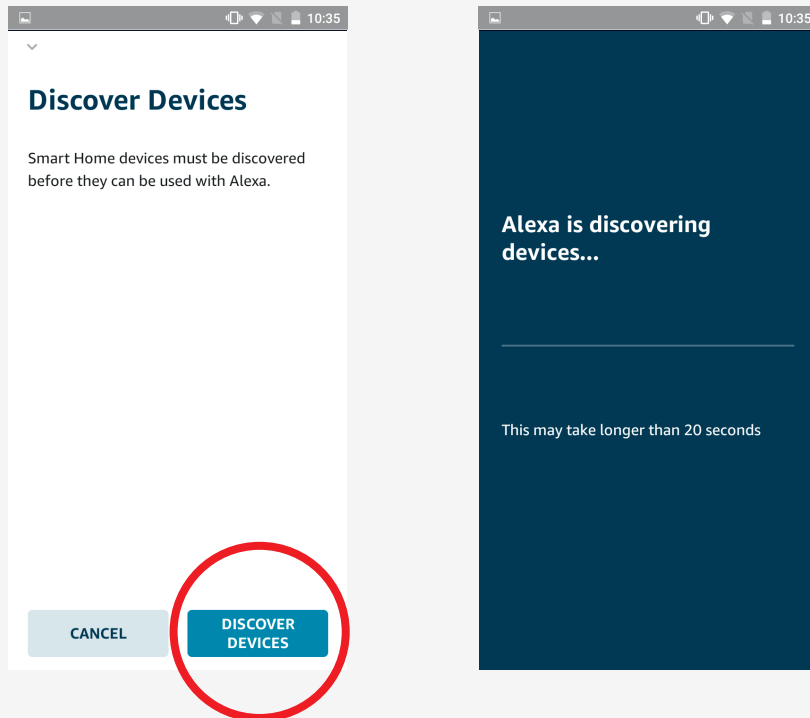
10:35

Discover Devices

Smart Home devices must be discovered before they can be used with Alexa.

CANCEL

DISCOVER DEVICES

10:35

Alexa is discovering devices...

This may take longer than 20 seconds